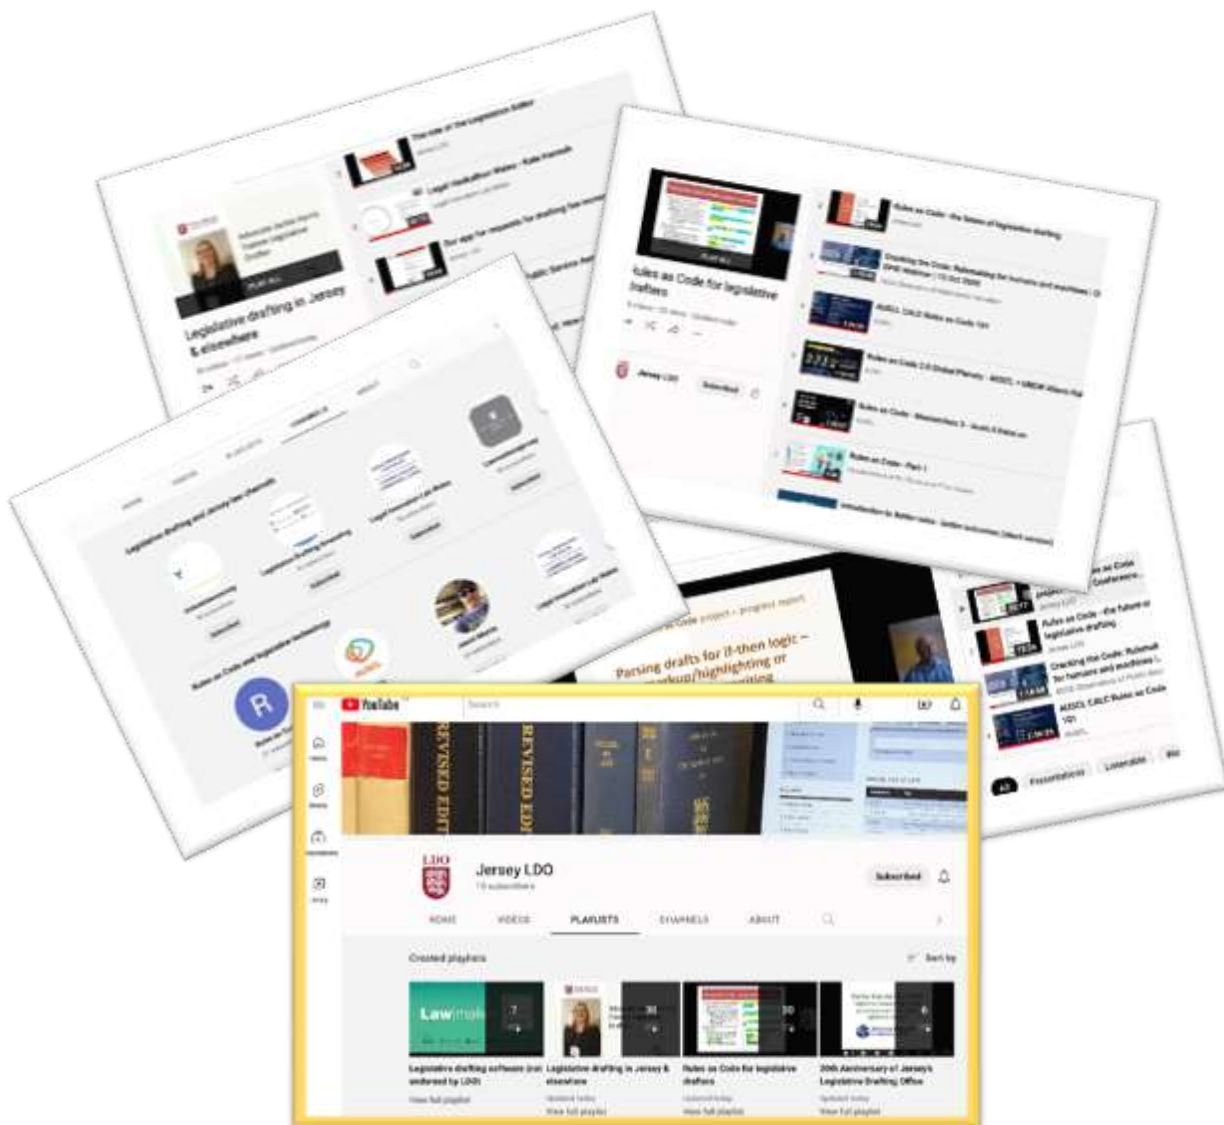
Legislative drafting in Jersey & elsewhere

The role of the Legislative Editor

Legal Hackathon Wales - Kate Hamnett

Bot app for requests for drafting law instruction

PLAY ALL

Rules as Code for legislative drafters

Jersey LDO

Subscribed

Rules as Code - the future of legislative drafting

Cracking the Code: Rulemaking for humans and machines | OPSI webinar

AISCL CALC Rules as Code 101

Rules as Code 2.0 Global Plenary - AISCL + UNSW Allens Hub

Rules as Code - Masterclass 3

Rules as Code - Part 1

Introduction to Better rules

HOME

VIDEOS

PLAYLISTS

CHANNELS

ABOUT

Legislative drafting and Jersey law channels

Legislative Drafting Streaming

Legal Innovation Lab Wales

Rules as Code and legislative technology

R

Parsing drafts for if-then logic – markup/highlighting or

Rules as Code Conference

Rules as Code - the future of legislative drafting

Cracking the Code: Rulemaking for humans and machines

AISCL CALC Rules as Code 101

All

Presentations

Learnable

YouTube

Search

REVISED EDI

REVISED EDI

Jersey LDO

15 subscribers

Subscribed

HOME

VIDEOS

PLAYLISTS

CHANNELS

ABOUT

Created playlists

Sort by

Lawmaker

7

30

30

Legislative drafting software (not endorsed by LDO)

View full playlist

Legislative drafting in Jersey & elsewhere

Updated today

View full playlist

Rules as Code for legislative drafters

Updated today

View full playlist

20th Anniversary of Jersey's Legislative Drafting Office

Updated today

View full playlist